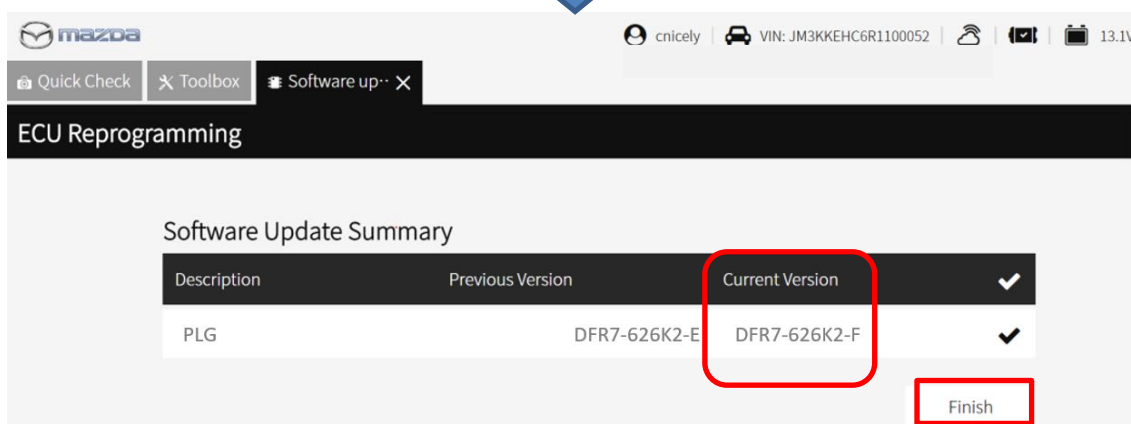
mazda

cnicely | VIN: JM3KKEHC6R1100052 | | | 13.1V

Quick Check | Toolbox | Software up··· ✕

ECU Reprogramming

Software Update Summary

| Description | Previous Version | Current Version | ✔ |
|---|---|---|---|
| PLG | DFR7-626K2-E | DFR7-626K2-F | ✔ |

Finish